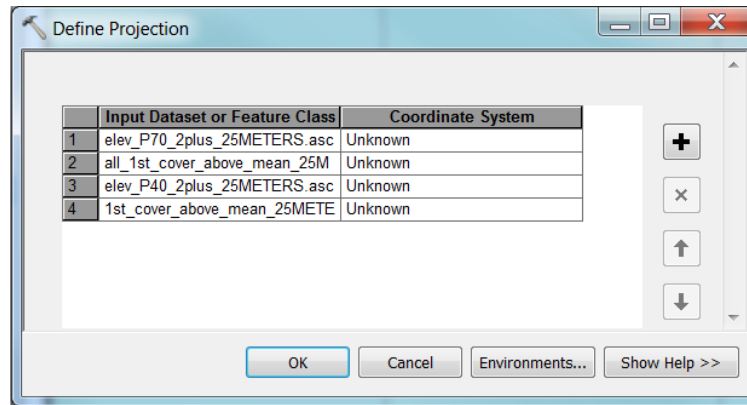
Define Projection

| | Input Dataset or Feature Class | Coordinate System |
|---|---|---|
| 1 | elev_P70_2plus_25METERS.asc | Unknown |
| 2 | all_1st_cover_above_mean_25M | Unknown |
| 3 | elev_P40_2plus_25METERS.asc | Unknown |
| 4 | 1st_cover_above_mean_25METE | Unknown |

OK Cancel Environments... Show Help >>